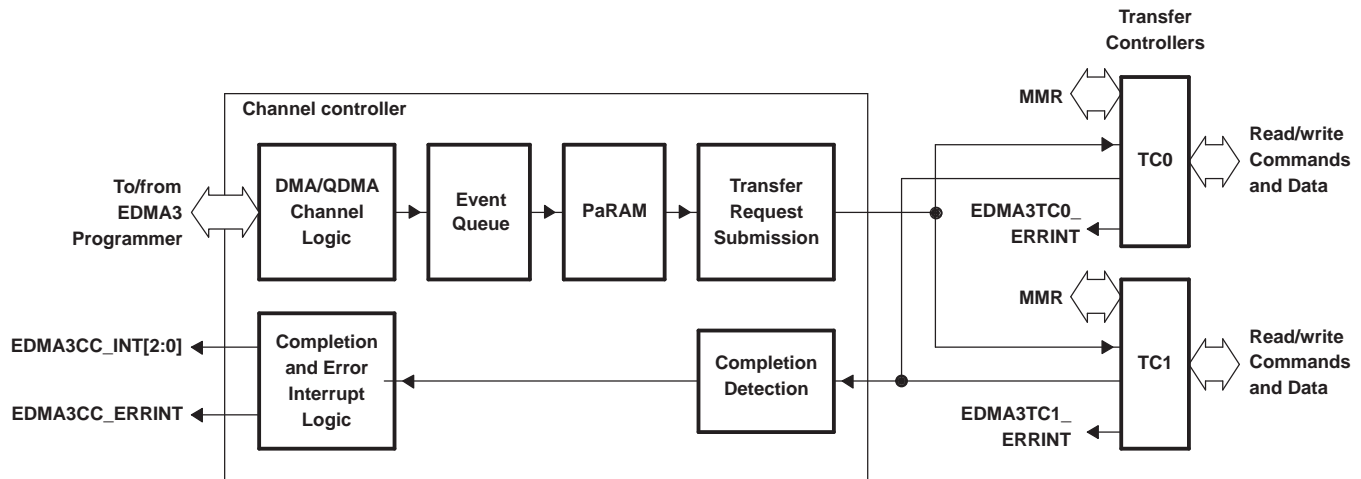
Transfer Controllers

Channel controller

MMR

To/from EDMA3 Programmer

DMA/QDMA Channel Logic

Event Queue

PaRAM

Transfer Request Submission

TC0

Read/write Commands and Data

EDMA3TC0_ ERRINT

MMR

EDMA3CC_INT[2:0]

Completion and Error Interrupt Logic

Completion Detection

TC1

Read/write Commands and Data

EDMA3CC_ERRINT

EDMA3TC1_ ERRINT